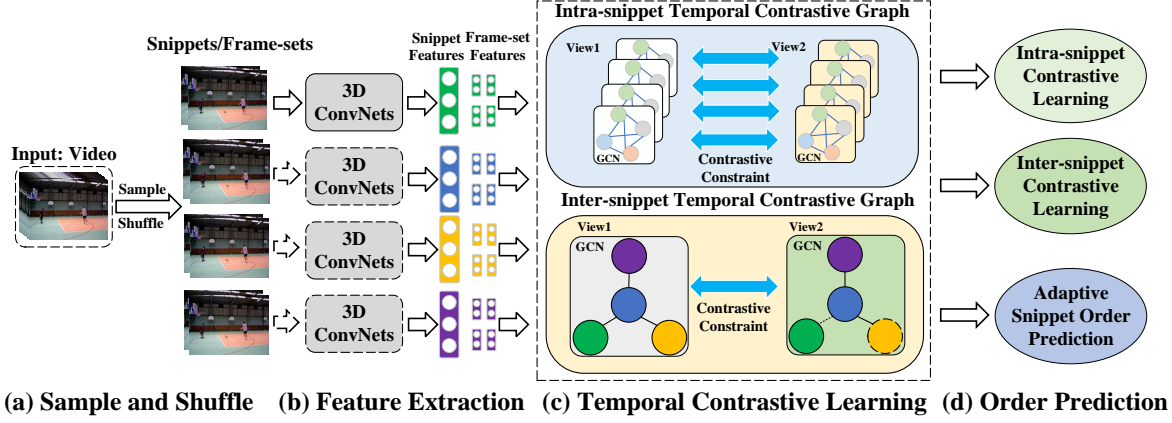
Snippets/Frame-sets

Input: Video

Sample

Shuffle

3D ConvNets

3D ConvNets

3D ConvNets

3D ConvNets

Snippet Features

Frame-set Features

Intra-snippet Temporal Contrastive Graph

View1

View2

GCN

GCN

Contrastive Constraint

Inter-snippet Temporal Contrastive Graph

View1

GCN

View2

GCN

Contrastive Constraint

Intra-snippet Contrastive Learning

Inter-snippet Contrastive Learning

Adaptive Snippet Order Prediction

(a) Sample and Shuffle (b) Feature Extraction (c) Temporal Contrastive Learning (d) Order Prediction